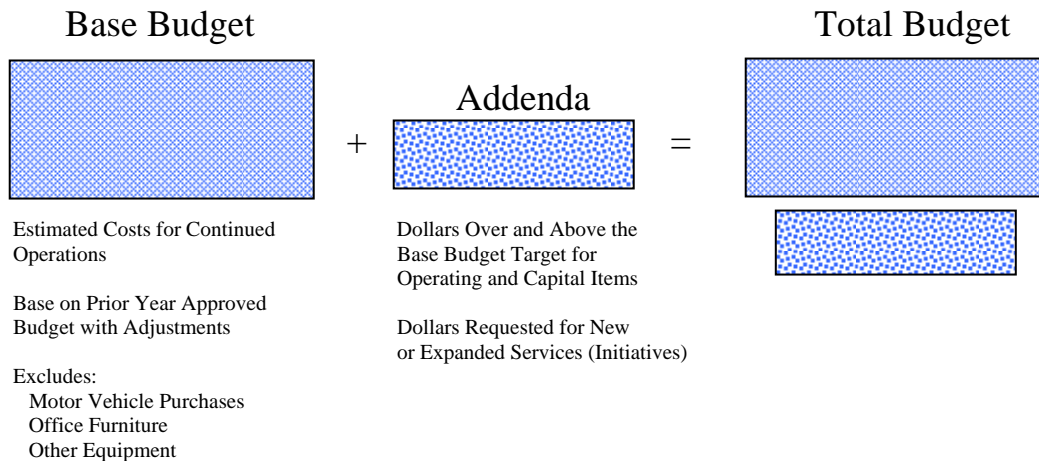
Base Budget

Addenda

Total Budget

+

=

Estimated Costs for Continued Operations

Base on Prior Year Approved Budget with Adjustments

Excludes:
Motor Vehicle Purchases
Office Furniture
Other Equipment

Dollars Over and Above the Base Budget Target for Operating and Capital Items

Dollars Requested for New or Expanded Services (Initiatives)